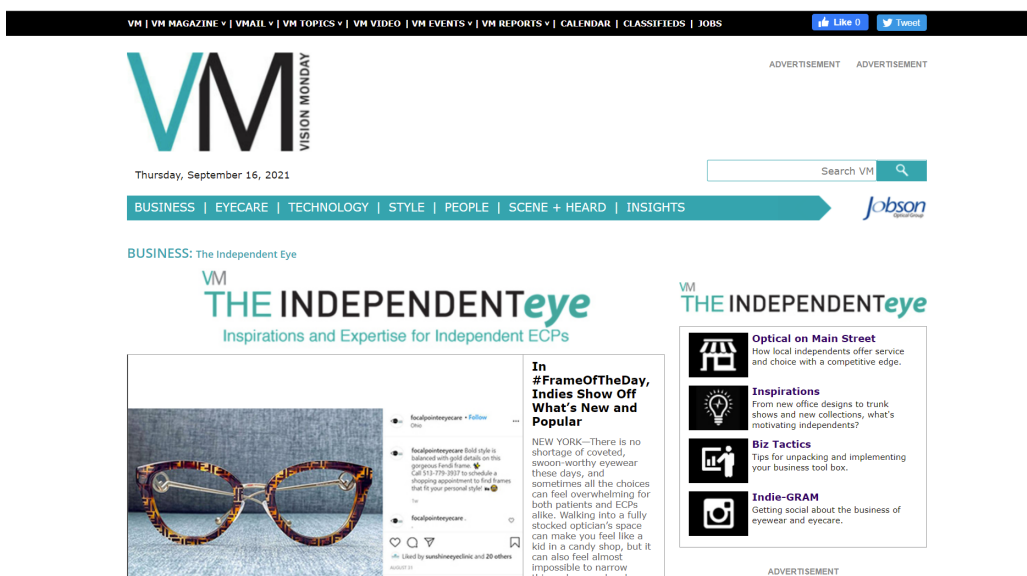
VM | VM MAGAZINE ∨ | VMAIL ∨ | VM TOPICS ∨ | VM VIDEO | VM EVENTS ∨ | VM REPORTS ∨ | CALENDAR | CLASSIFIEDS | JOBS

Like 0 Tweet

VM VISION MONDAY

ADVERTISEMENT ADVERTISEMENT

Thursday, September 16, 2021

Search VM

BUSINESS | EYECARE | TECHNOLOGY | STYLE | PEOPLE | SCENE + HEARD | INSIGHTS

Jobson Optical Group

BUSINESS: The Independent Eye

VM THE INDEPENDENTeye
Inspirations and Expertise for Independent ECPs

focalpointeeyecare • Follow
Ohio

focalpointeeyecare Bold style is balanced with gold details on this gorgeous Fendi frame. Call 513-779-3937 to schedule a shopping appointment to find frames that fit your personal style!

focalpointeeyecare

Liked by sunshineeyeclinic and 20 others
AUGUST 31

In #FrameOfTheDay, Indies Show Off What's New and Popular

NEW YORK—There is no shortage of coveted, swoon-worthy eyewear these days, and sometimes all the choices can feel overwhelming for both patients and ECPs alike. Walking into a fully stocked optician's space can make you feel like a kid in a candy shop, but it can also feel almost impossible to narrow

VM THE INDEPENDENTeye

Optical on Main Street
How local independents offer service and choice with a competitive edge.

Inspirations
From new office designs to trunk shows and new collections, what's motivating independents?

Biz Tactics
Tips for unpacking and implementing your business tool box.

Indie-GRAM
Getting social about the business of eyewear and eyecare.

ADVERTISEMENT